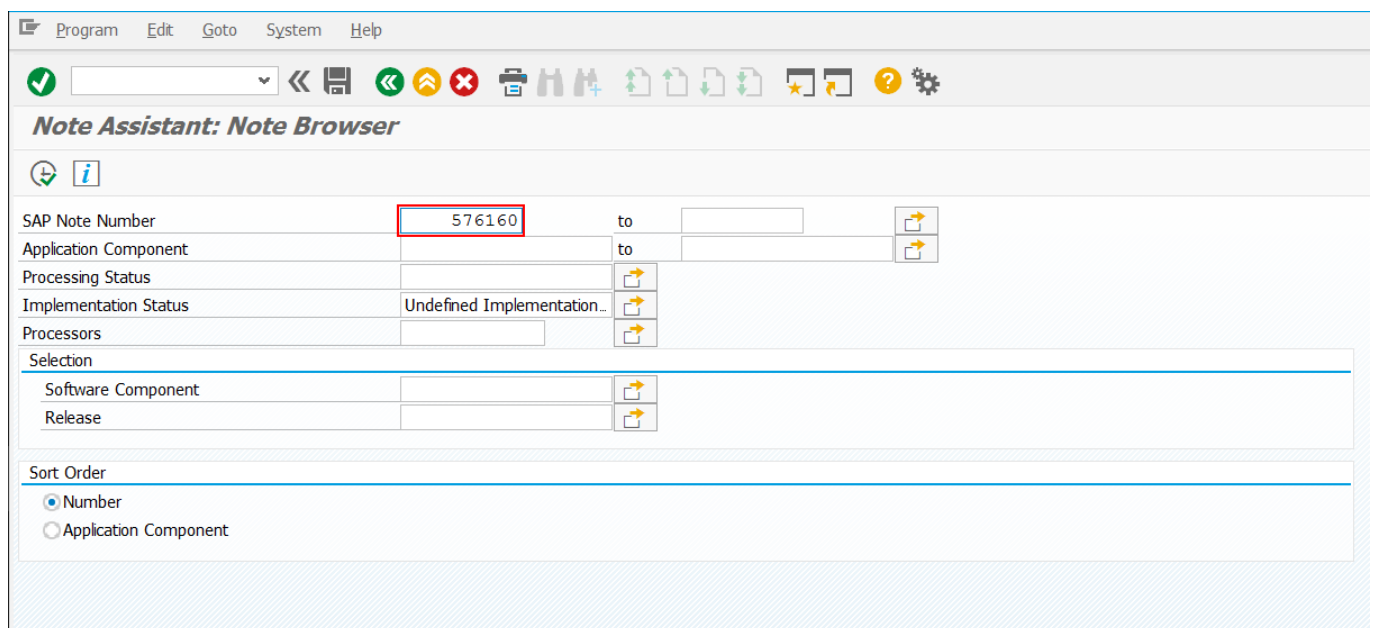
Program Edit Goto System Help

Note Assistant: Note Browser

SAP Note Number 576160 to
Application Component to
Processing Status
Implementation Status Undefined Implementation...
Processors

Selection
Software Component
Release

Sort Order
Number
Application Component